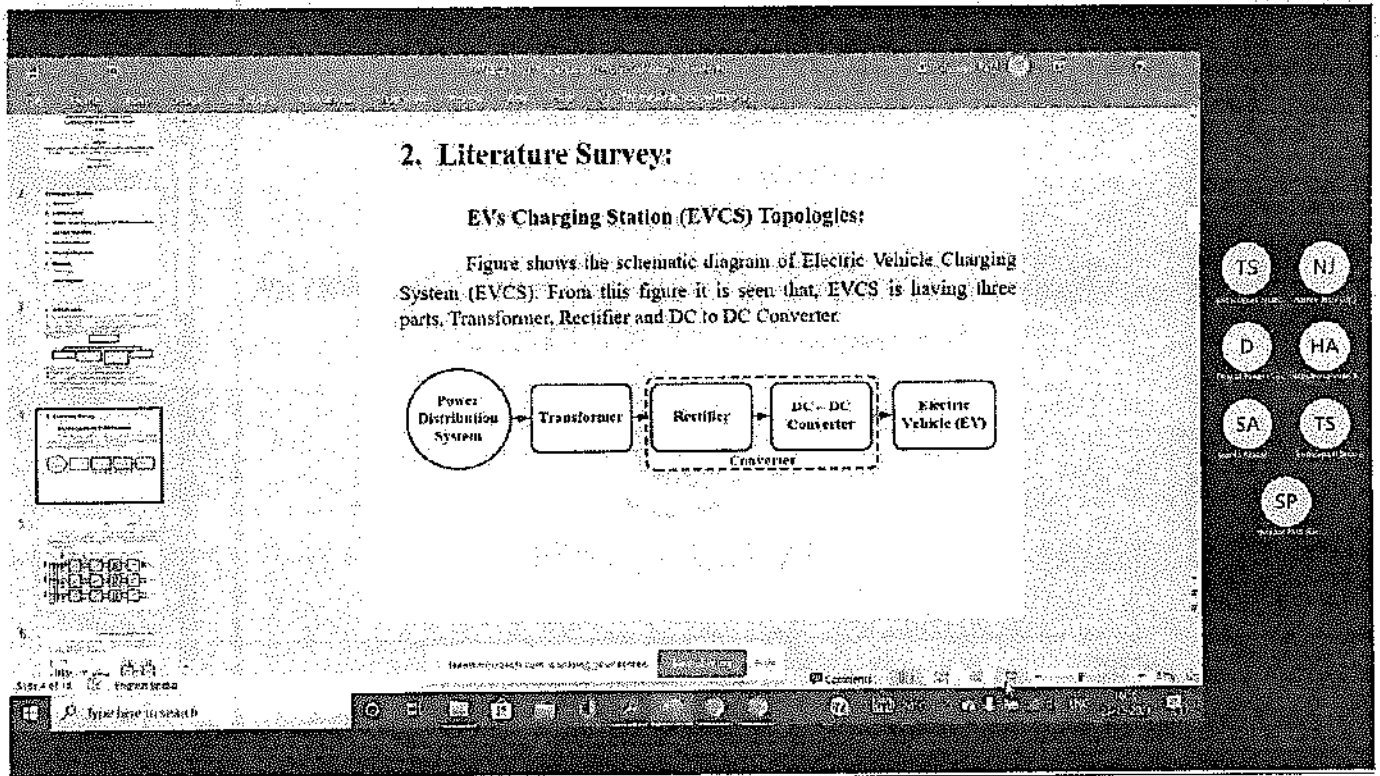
2. Literature Survey:

EVs Charging Station (EVCS) Topologies:

Figure shows the schematic diagram of Electric Vehicle Charging System (EVCS). From this figure it is seen that, EVCS is having three parts, Transformer, Rectifier and DC to DC Converter.

Power Distribution System

Transformer

Rectifier

DC - DC Converter

Electric Vehicle (EV)

Converter

TS NJ

D HA

SA TS

SP

Slide 4 of 18

Comments

Type here to search